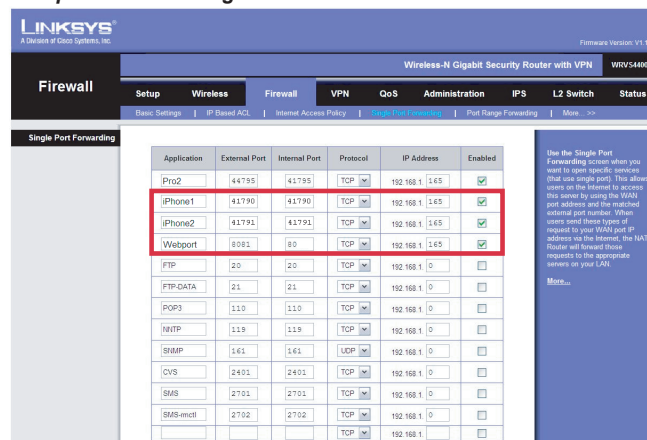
LINKSYS®
A Division of Cisco Systems, Inc.

Firmware Version: V1.1

Firewall

Wireless-N Gigabit Security Router with VPN WRV5440

Setup | Wireless | Firewall | VPN | QoS | Administration | IPS | L2 Switch | Status

Basic Settings | IP Based ACL | Internet Access Policy | Single Port Forwarding | Port Range Forwarding | More... >>

Single Port Forwarding

| Application | External Port | Internal Port | Protocol | IP Address | Enabled |
|---|---|---|---|---|---|
| Pro2 | 44795 | 41795 | TCP | 192.168.1. 165 | ☑ |
| iPhone1 | 41790 | 41790 | TCP | 192.168.1. 165 | ☑ |
| iPhone2 | 41791 | 41791 | TCP | 192.168.1. 165 | ☑ |
| Webport | 8081 | 80 | TCP | 192.168.1. 165 | ☑ |
| FTP | 20 | 20 | TCP | 192.168.1. 0 | ☐ |
| FTP-DATA | 21 | 21 | TCP | 192.168.1. 0 | ☐ |
| POP3 | 110 | 110 | TCP | 192.168.1. 0 | ☐ |
| NNTP | 119 | 119 | TCP | 192.168.1. 0 | ☐ |
| SNMP | 161 | 161 | UDP | 192.168.1. 0 | ☐ |
| CVS | 2401 | 2401 | TCP | 192.168.1. 0 | ☐ |
| SMS | 2701 | 2701 | TCP | 192.168.1. 0 | ☐ |
| SMS-rmctl | 2702 | 2702 | TCP | 192.168.1. 0 | ☐ |
| | | | TCP | 192.168.1. | ☐ |

Use the Single Port Forwarding screen when you want to open specific services (that use single port). This allows users on the Internet to access this server by using the WAN port address and the matched external port number. When users send these types of request to your WAN port IP address via the Internet, the NAT Router will forward those requests to the appropriate servers on your LAN.

More...